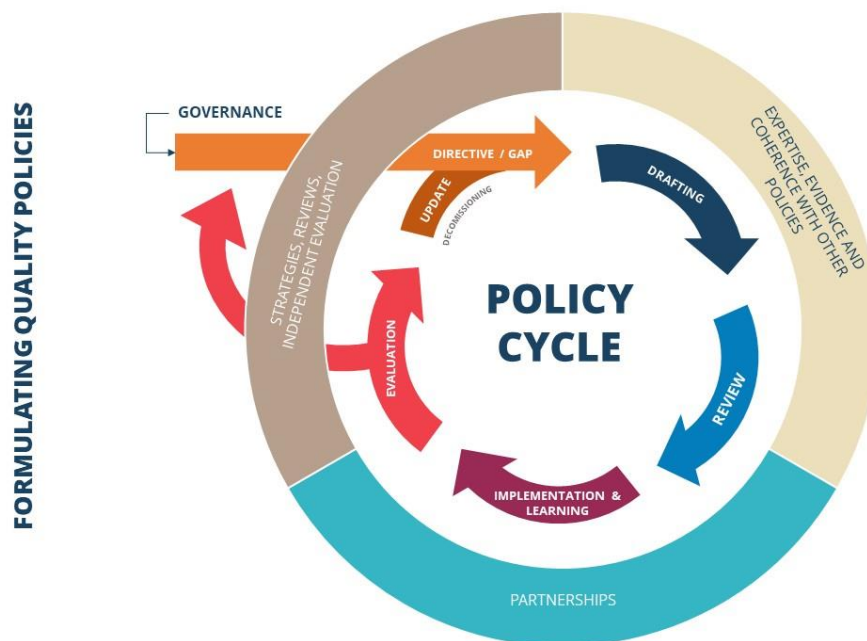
FORMULATING QUALITY POLICIES

GOVERNANCE

STRATEGIES, REVIEWS, INDEPENDENT EVALUATION

EXPERTISE, EVIDENCE AND COHERENCE WITH OTHER POLICIES

DIRECTIVE / GAP

UPDATE

DECOMISSIONING

DRAFTING

POLICY CYCLE

REVIEW

IMPLEMENTATION & LEARNING

EVALUATION

PARTNERSHIPS